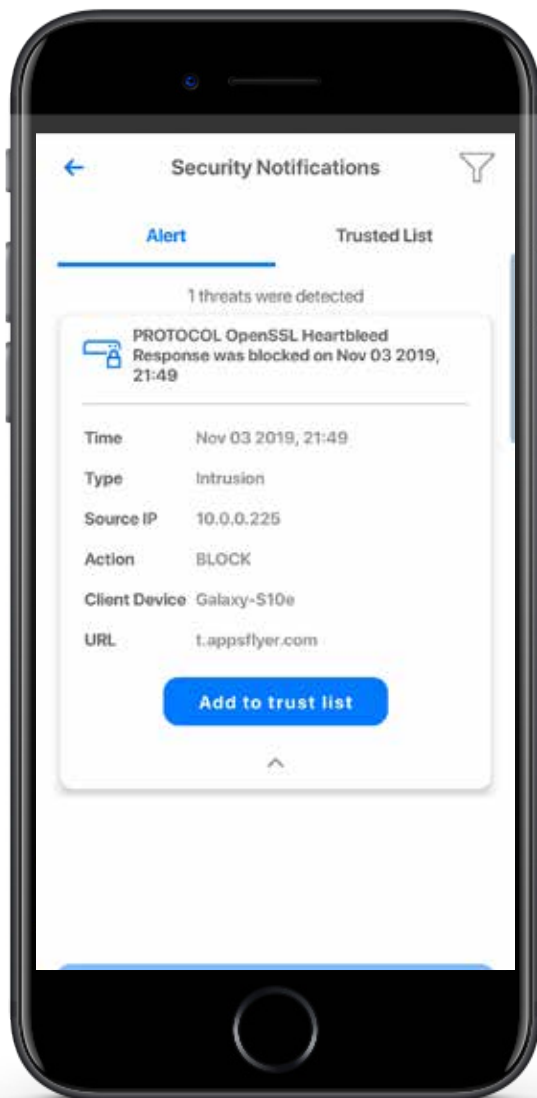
Security Notifications

Alert

Trusted List

1 threats were detected

PROTOCOL OpenSSL Heartbleed Response was blocked on Nov 03 2019, 21:49

| | |
|---|---|
| Time | Nov 03 2019, 21:49 |
| Type | Intrusion |
| Source IP | 10.0.0.225 |
| Action | BLOCK |
| Client Device | Galaxy-S10e |
| URL | t.appsflyer.com |

Add to trust list